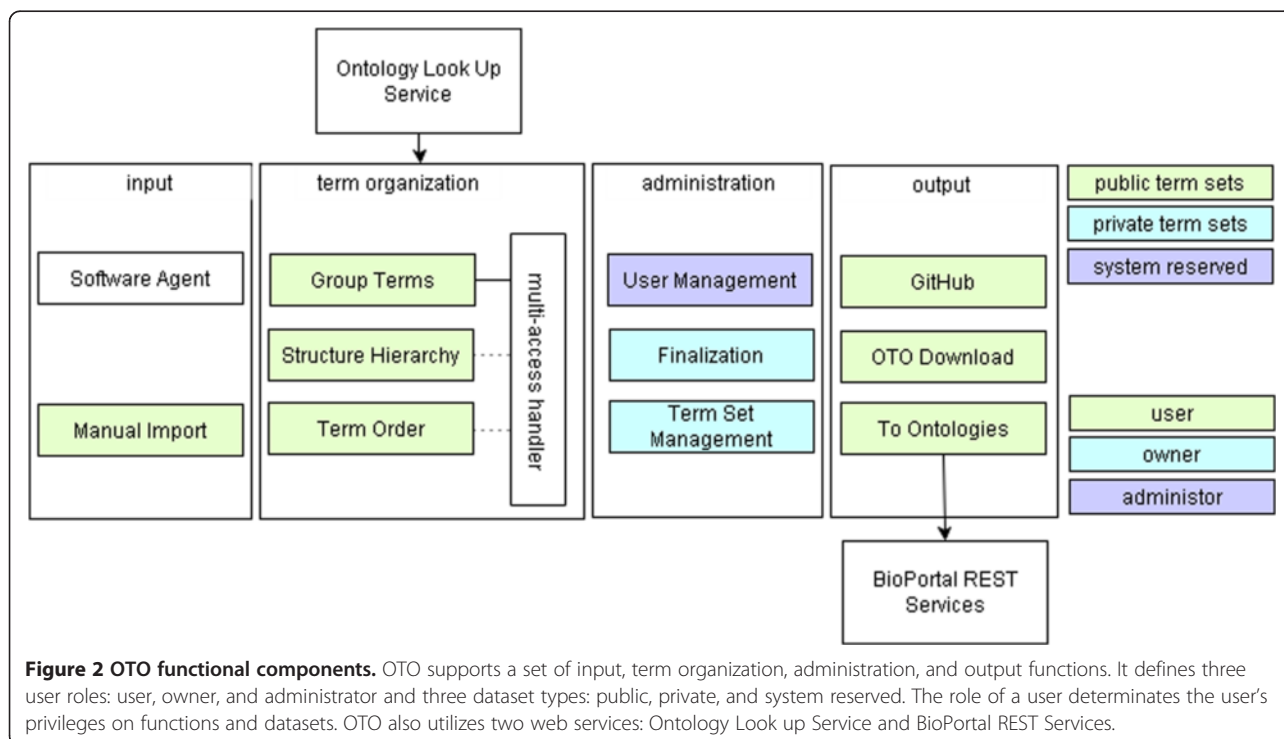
Ontology Look Up Service

input

Software Agent

Manual Import

term organization

Group Terms

Structure Hierarchy

Term Order

multi-access handler

administration

User Management

Finalization

Term Set Management

output

GitHub

OTO Download

To Ontologies

public term sets

private term sets

system reserved

user

owner

administor

BioPortal REST Services

**Figure 2 OTO functional components.** OTO supports a set of input, term organization, administration, and output functions. It defines three user roles: user, owner, and administrator and three dataset types: public, private, and system reserved. The role of a user determinates the user's privileges on functions and datasets. OTO also utilizes two web services: Ontology Look up Service and BioPortal REST Services.